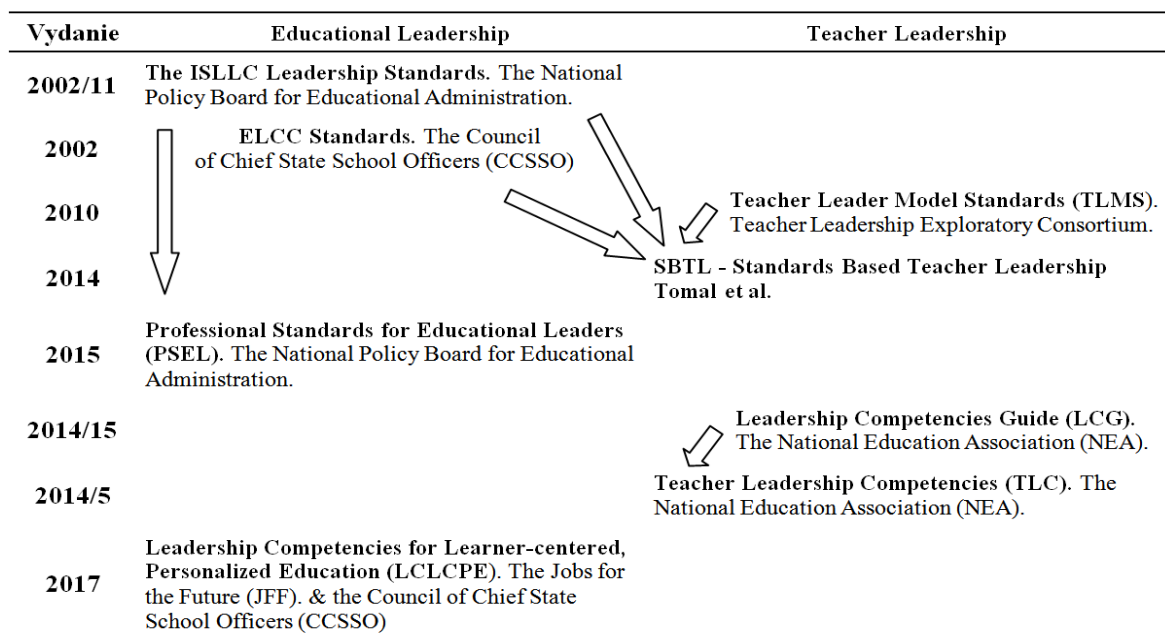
| Vydanie | Educational Leadership | Teacher Leadership |
|---|---|---|
| 2002/11 | **The ISLLC Leadership Standards**. The National Policy Board for Educational Administration. | |
| 2002 | **ELCC Standards**. The Council of Chief State School Officers (CCSSO) | |
| 2010 | | **Teacher Leader Model Standards (TLMS)**. Teacher Leadership Exploratory Consortium. |
| 2014 | | **SBTL - Standards Based Teacher Leadership Tomal et al.** |
| 2015 | **Professional Standards for Educational Leaders (PSEL)**. The National Policy Board for Educational Administration. | |
| 2014/15 | | **Leadership Competencies Guide (LCG)**. The National Education Association (NEA). |
| 2014/5 | | **Teacher Leadership Competencies (TLC)**. The National Education Association (NEA). |
| 2017 | **Leadership Competencies for Learner-centered, Personalized Education (LCLCPE)**. The Jobs for the Future (JFF). & the Council of Chief State School Officers (CCSSO) | |